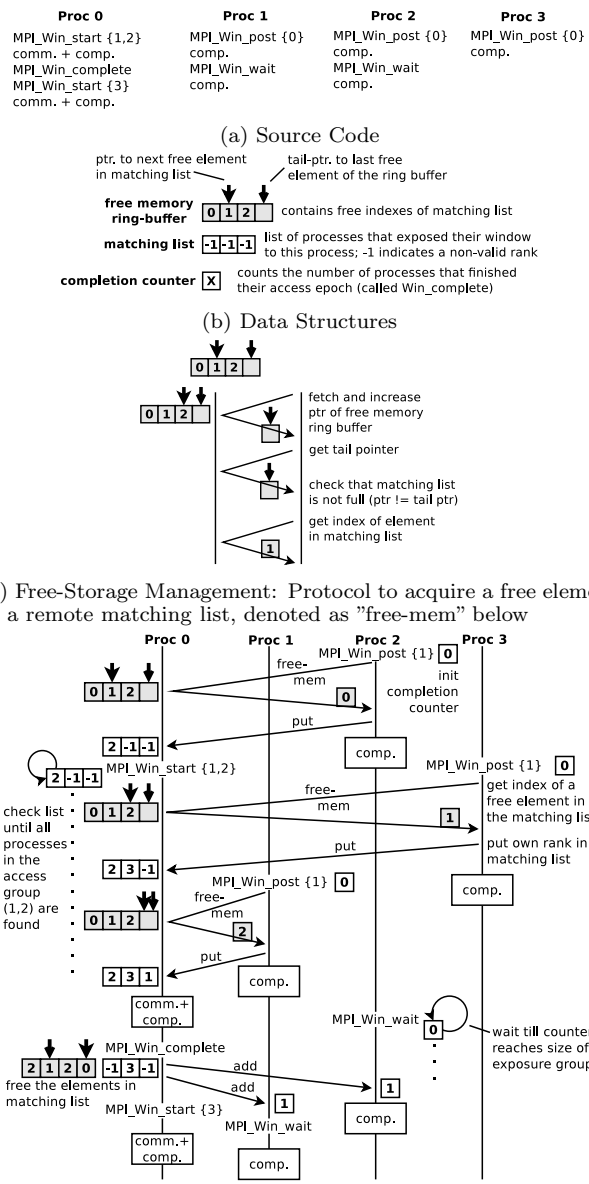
Proc 0
MPI_Win_start {1,2}
comm. + comp.
MPI_Win_complete
MPI_Win_start {3}
comm. + comp.

Proc 1
MPI_Win_post {0}
comp.
MPI_Win_wait
comp.

Proc 2
MPI_Win_post {0}
comp.
MPI_Win_wait
comp.

Proc 3
MPI_Win_post {0}
comp.

(a) Source Code

ptr. to next free element in matching list

tail-ptr. to last free element of the ring buffer

free memory ring-buffer
| 0 | 1 | 2 | |
contains free indexes of matching list

matching list
| -1 | -1 | -1 |
list of processes that exposed their window to this process; -1 indicates a non-valid rank

completion counter
X
counts the number of processes that finished their access epoch (called Win_complete)

(b) Data Structures

0 1 2
0 1 2
fetch and increase ptr of free memory ring buffer
get tail pointer
check that matching list is not full (ptr != tail ptr)
get index of element in matching list
1

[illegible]) Free-Storage Management: Protocol to acquire a free eleme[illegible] a remote matching list, denoted as "free-mem" below

Proc 0
Proc 1
Proc 2
Proc 3

MPI_Win_post {1} 0
0 1 2
free-mem
0
init completion counter
put
comp.
2 -1 -1
2 -1 -1
MPI_Win_start {1,2}
MPI_Win_post {1} 0
free-mem
get index of a free element in the matching lis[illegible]
0 1 2
1
check list until all processes in the access group (1,2) are found
put
put own rank in matching list
2 3 -1
MPI_Win_post {1} 0
comp.
free-mem
0 1 2
2
put
2 3 1
comp.
comm.+ comp.
MPI_Win_wait
0
wait till counte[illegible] reaches size of exposure grou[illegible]
2 1 2 0
MPI_Win_complete
-1 3 -1
add
add
1
free the elements in matching list
1
MPI_Win_start {3}
MPI_Win_wait
comp.
comm.+ comp.
comp.